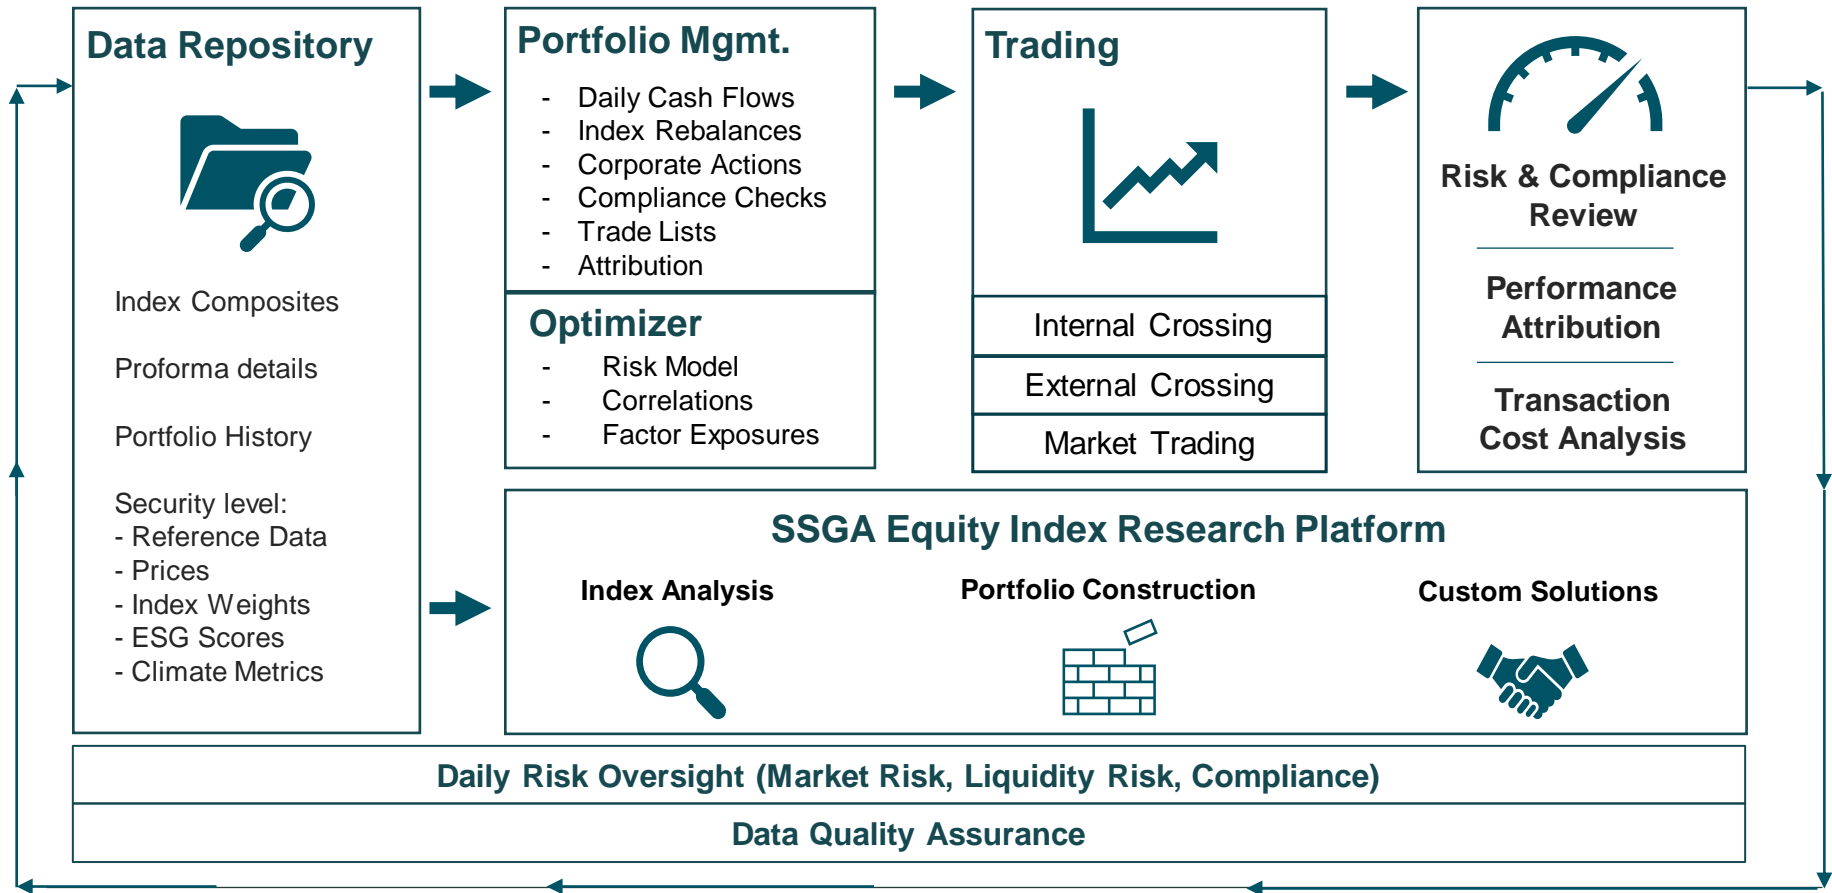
Data Repository

Index Composites

Proforma details

Portfolio History

Security level:
- Reference Data
- Prices
- Index Weights
- ESG Scores
- Climate Metrics

Portfolio Mgmt.

- Daily Cash Flows
- Index Rebalances
- Corporate Actions
- Compliance Checks
- Trade Lists
- Attribution

Optimizer

- Risk Model
- Correlations
- Factor Exposures

Trading

Internal Crossing

External Crossing

Market Trading

Risk & Compliance Review

Performance Attribution

Transaction Cost Analysis

SSGA Equity Index Research Platform

Index Analysis

Portfolio Construction

Custom Solutions

Daily Risk Oversight (Market Risk, Liquidity Risk, Compliance)

Data Quality Assurance